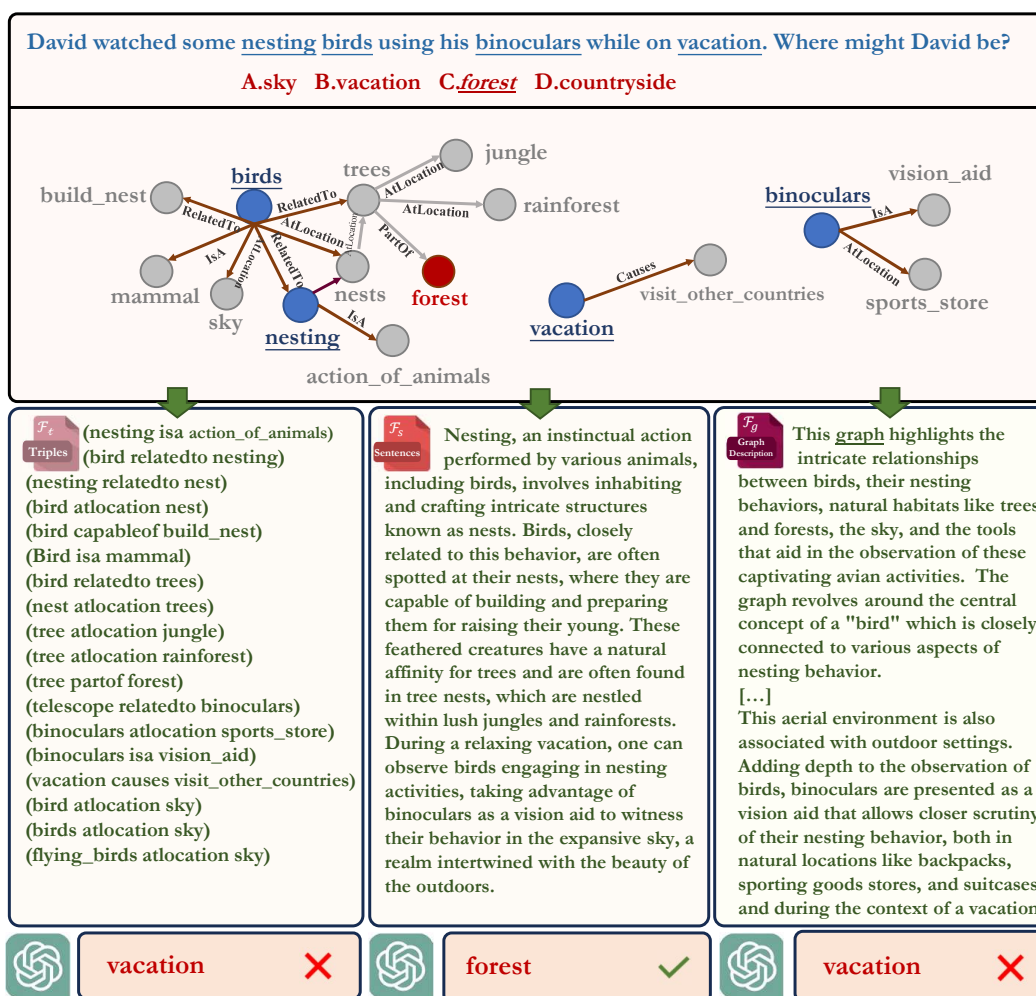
David watched some nesting birds using his binoculars while on vacation. Where might David be?

A.sky B.vacation C.forest D.countryside

build_nest birds trees jungle RelatedTo AtLocation RelatedTo AtLocation rainforest AtLocation IsA AtLocation RelatedTo AtLocation PartOf mammal nests forest sky nesting IsA action_of_animals

vacation Causes visit_other_countries

binoculars vision_aid IsA AtLocation sports_store

$\mathcal{F}_t$ Triples
(nesting isa action_of_animals)
(bird relatedto nesting)
(nesting relatedto nest)
(bird atlocation nest)
(bird capableof build_nest)
(Bird isa mammal)
(bird relatedto trees)
(nest atlocation trees)
(tree atlocation jungle)
(tree atlocation rainforest)
(tree partof forest)
(telescope relatedto binoculars)
(binoculars atlocation sports_store)
(binoculars isa vision_aid)
(vacation causes visit_other_countries)
(bird atlocation sky)
(birds atlocation sky)
(flying_birds atlocation sky)

$\mathcal{F}_s$ Sentences
Nesting, an instinctual action performed by various animals, including birds, involves inhabiting and crafting intricate structures known as nests. Birds, closely related to this behavior, are often spotted at their nests, where they are capable of building and preparing them for raising their young. These feathered creatures have a natural affinity for trees and are often found in tree nests, which are nestled within lush jungles and rainforests. During a relaxing vacation, one can observe birds engaging in nesting activities, taking advantage of binoculars as a vision aid to witness their behavior in the expansive sky, a realm intertwined with the beauty of the outdoors.

$\mathcal{F}_g$ Graph Description
This graph highlights the intricate relationships between birds, their nesting behaviors, natural habitats like trees and forests, the sky, and the tools that aid in the observation of these captivating avian activities. The graph revolves around the central concept of a "bird" which is closely connected to various aspects of nesting behavior.
[…]
This aerial environment is also associated with outdoor settings. Adding depth to the observation of birds, binoculars are presented as a vision aid that allows closer scrutiny of their nesting behavior, both in natural locations like backpacks, sporting goods stores, and suitcases and during the context of a vacation

vacation

forest

vacation